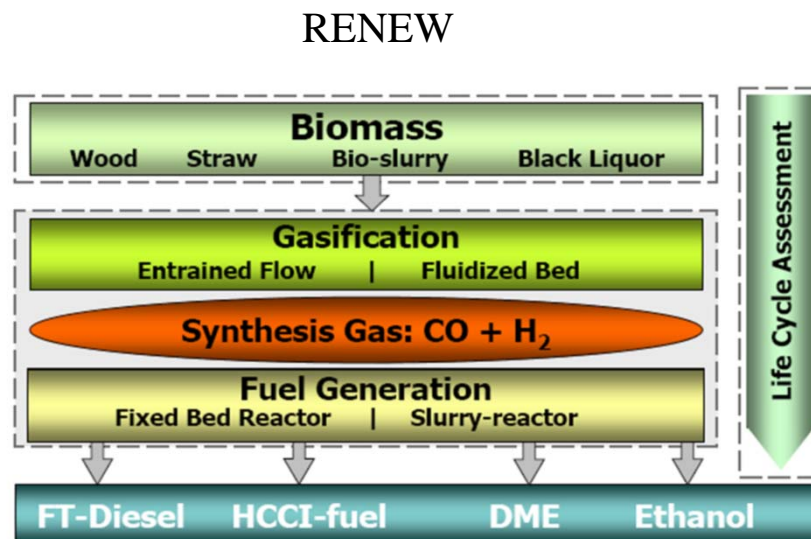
RENEW

Biomass
Wood Straw Bio-slurry Black Liquor

Gasification
Entrained Flow | Fluidized Bed

Synthesis Gas: CO + $H_2$

Fuel Generation
Fixed Bed Reactor | Slurry-reactor

FT-Diesel HCCI-fuel DME Ethanol

Life Cycle Assessment